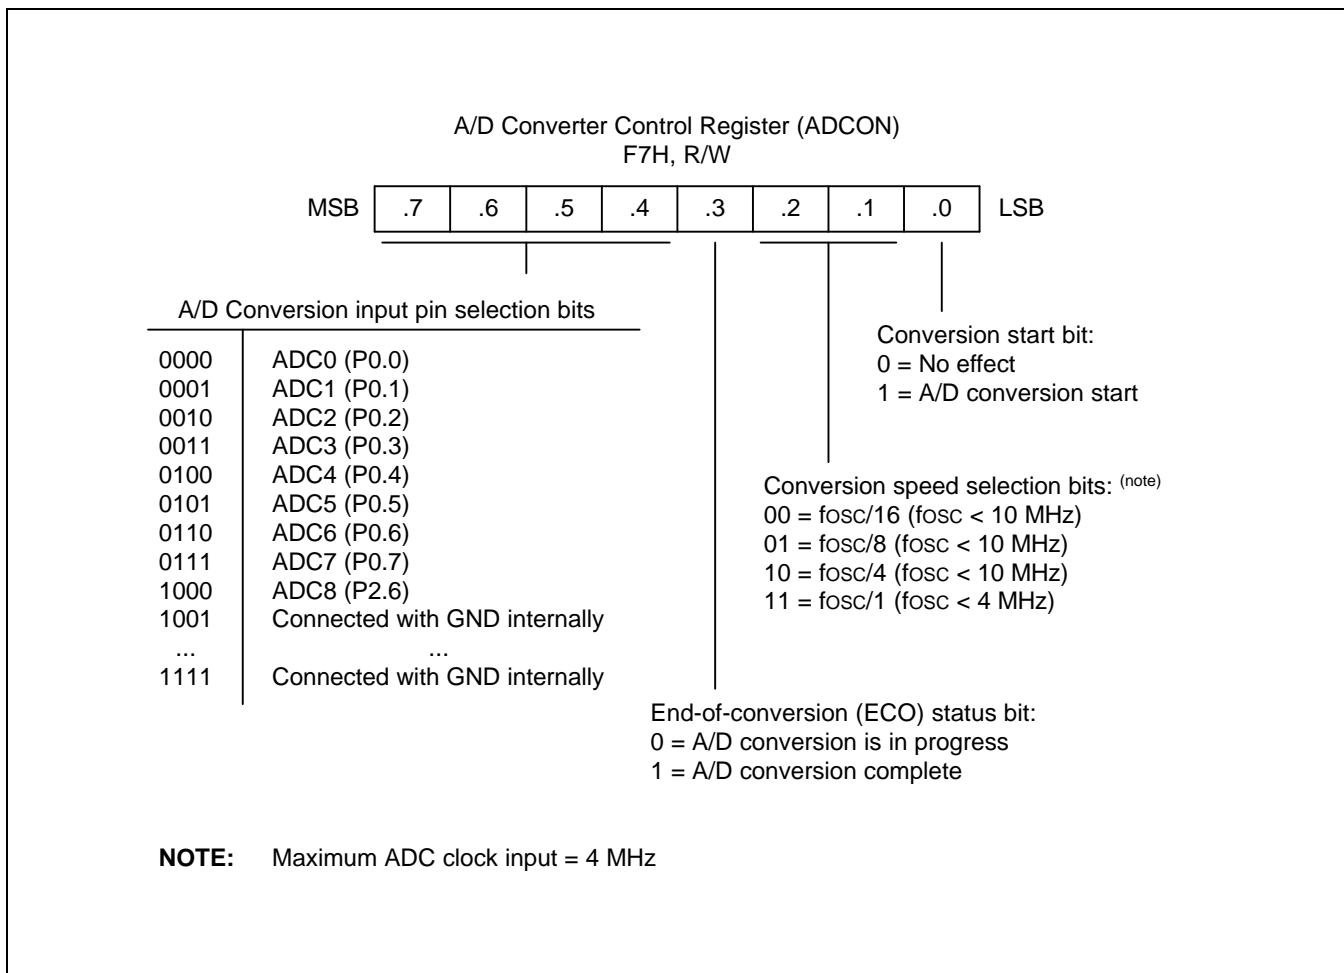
A/D Converter Control Register (ADCON)
F7H, R/W

| MSB | .7 | .6 | .5 | .4 | .3 | .2 | .1 | .0 | LSB |
|---|---|---|---|---|---|---|---|---|---|

A/D Conversion input pin selection bits

| | |
|---|---|
| 0000 | ADC0 (P0.0) |
| 0001 | ADC1 (P0.1) |
| 0010 | ADC2 (P0.2) |
| 0011 | ADC3 (P0.3) |
| 0100 | ADC4 (P0.4) |
| 0101 | ADC5 (P0.5) |
| 0110 | ADC6 (P0.6) |
| 0111 | ADC7 (P0.7) |
| 1000 | ADC8 (P2.6) |
| 1001 | Connected with GND internally |
| ... | ... |
| 1111 | Connected with GND internally |

Conversion start bit:
0 = No effect
1 = A/D conversion start

Conversion speed selection bits: $^{(note)}$
00 = fosc/16 (fosc < 10 MHz)
01 = fosc/8 (fosc < 10 MHz)
10 = fosc/4 (fosc < 10 MHz)
11 = fosc/1 (fosc < 4 MHz)

End-of-conversion (ECO) status bit:
0 = A/D conversion is in progress
1 = A/D conversion complete

**NOTE:** Maximum ADC clock input = 4 MHz